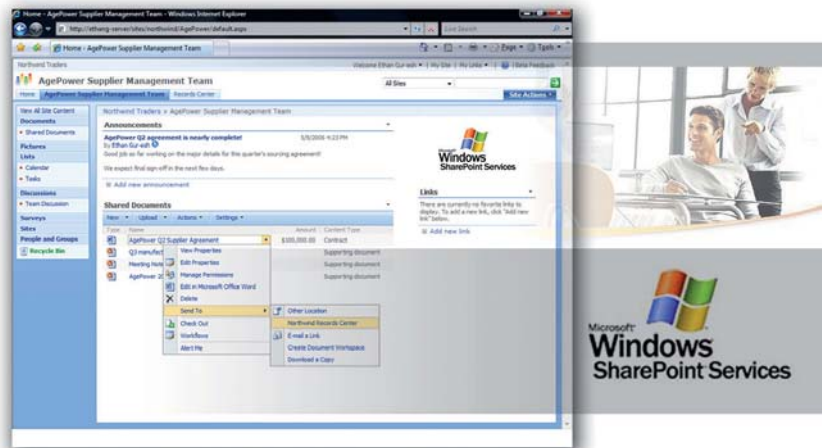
Home - AgePower Supplier Management Team - Windows Internet Explorer

http://ethang-server/sites/northwind/AgePower/default.aspx

Live Search

Home - AgePower Supplier Management Team

Page ▾ Tools ▾

Northwind Traders

Welcome Ethan Gur-esh ▾ | My Site | My Links ▾ | Beta Feedback

AgePower Supplier Management Team

All Sites

Home | AgePower Supplier Management Team | Records Center

Site Actions ▾

View All Site Content

Documents

• Shared Documents

Pictures

Lists

• Calendar

• Tasks

Discussions

• Team Discussion

Surveys

Sites

People and Groups

Recycle Bin

Northwind Traders > AgePower Supplier Management Team

Announcements

AgePower Q2 agreement is nearly complete!

5/5/2006 4:23 PM

By Ethan Gur-esh

Good job so far working on the major details for this quarter's sourcing agreement!

We expect final sign-off in the next few days.

Add new announcement

Shared Documents

New ▾ | Upload ▾ | Actions ▾ | Settings ▾

| Type | Name | Amount | Content Type |
|---|---|---|---|
| | AgePower Q2 Supplier Agreement | $100,000.00 | Contract |
| | Q3 manufact | | Supporting document |
| | Meeting Note | | Supporting document |
| | AgePower 2 | | Supporting document |

View Properties

Edit Properties

Manage Permissions

Edit in Microsoft Office Word

Delete

Send To

Check Out

Workflows

Alert Me

Other Location

Northwind Records Center

E-mail a Link

Create Document Workspace

Download a Copy

Windows SharePoint Services

Links

There are currently no favorite links to display. To add a new link, click "Add new link" below.

Add new link

Microsoft Windows SharePoint Services